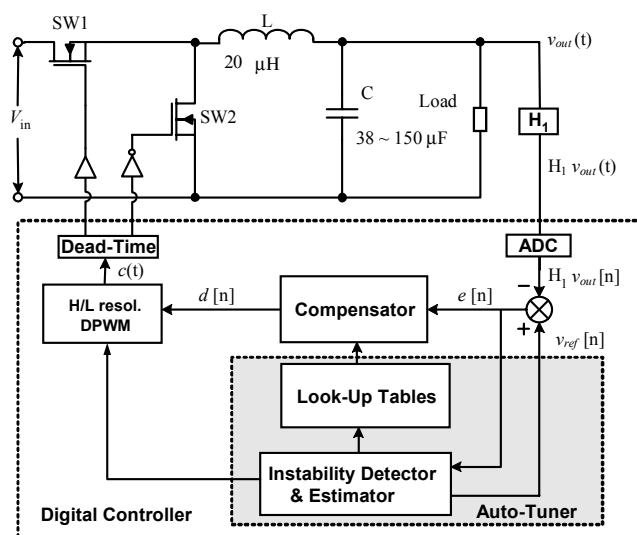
SW1
L
20 μH
$v_{out}$(t)
C
Load
$V_{in}$
SW2
$H_1$
38 ~ 150 μF
$H_1$ $v_{out}$(t)
Dead-Time
ADC
$c$(t)
$H_1$ $v_{out}$[n]
H/L resol. DPWM
$d$ [n]
Compensator
$e$ [n]
−
+
$v_{ref}$ [n]
Look-Up Tables
Instability Detector & Estimator
Digital Controller
Auto-Tuner